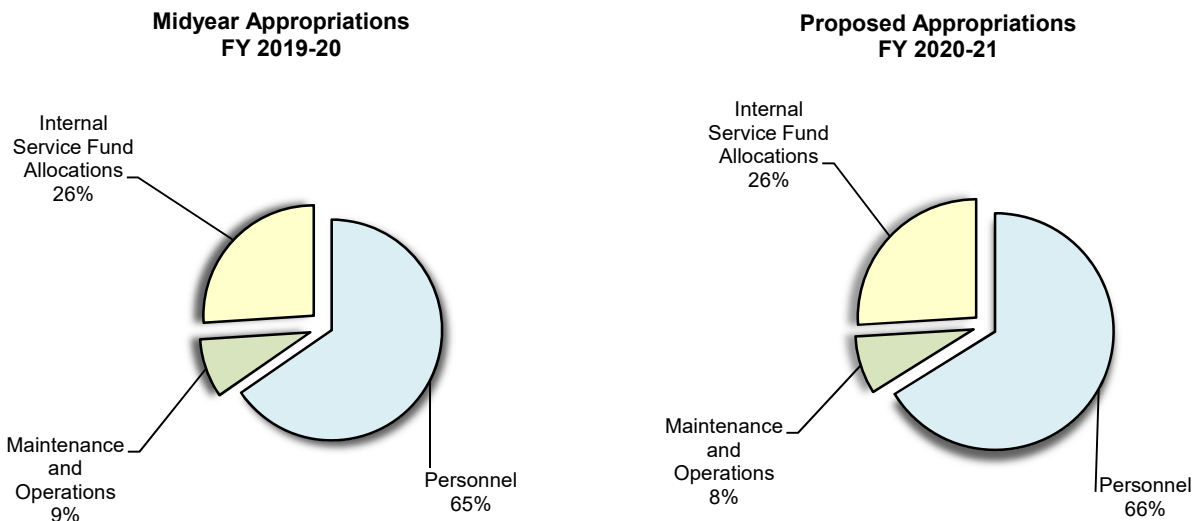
Midyear Appropriations
FY 2019-20

Internal Service Fund Allocations
26%

Maintenance and Operations
9%

Personnel
65%

Proposed Appropriations
FY 2020-21

Internal Service Fund Allocations
26%

Maintenance and Operations
8%

Personnel
66%